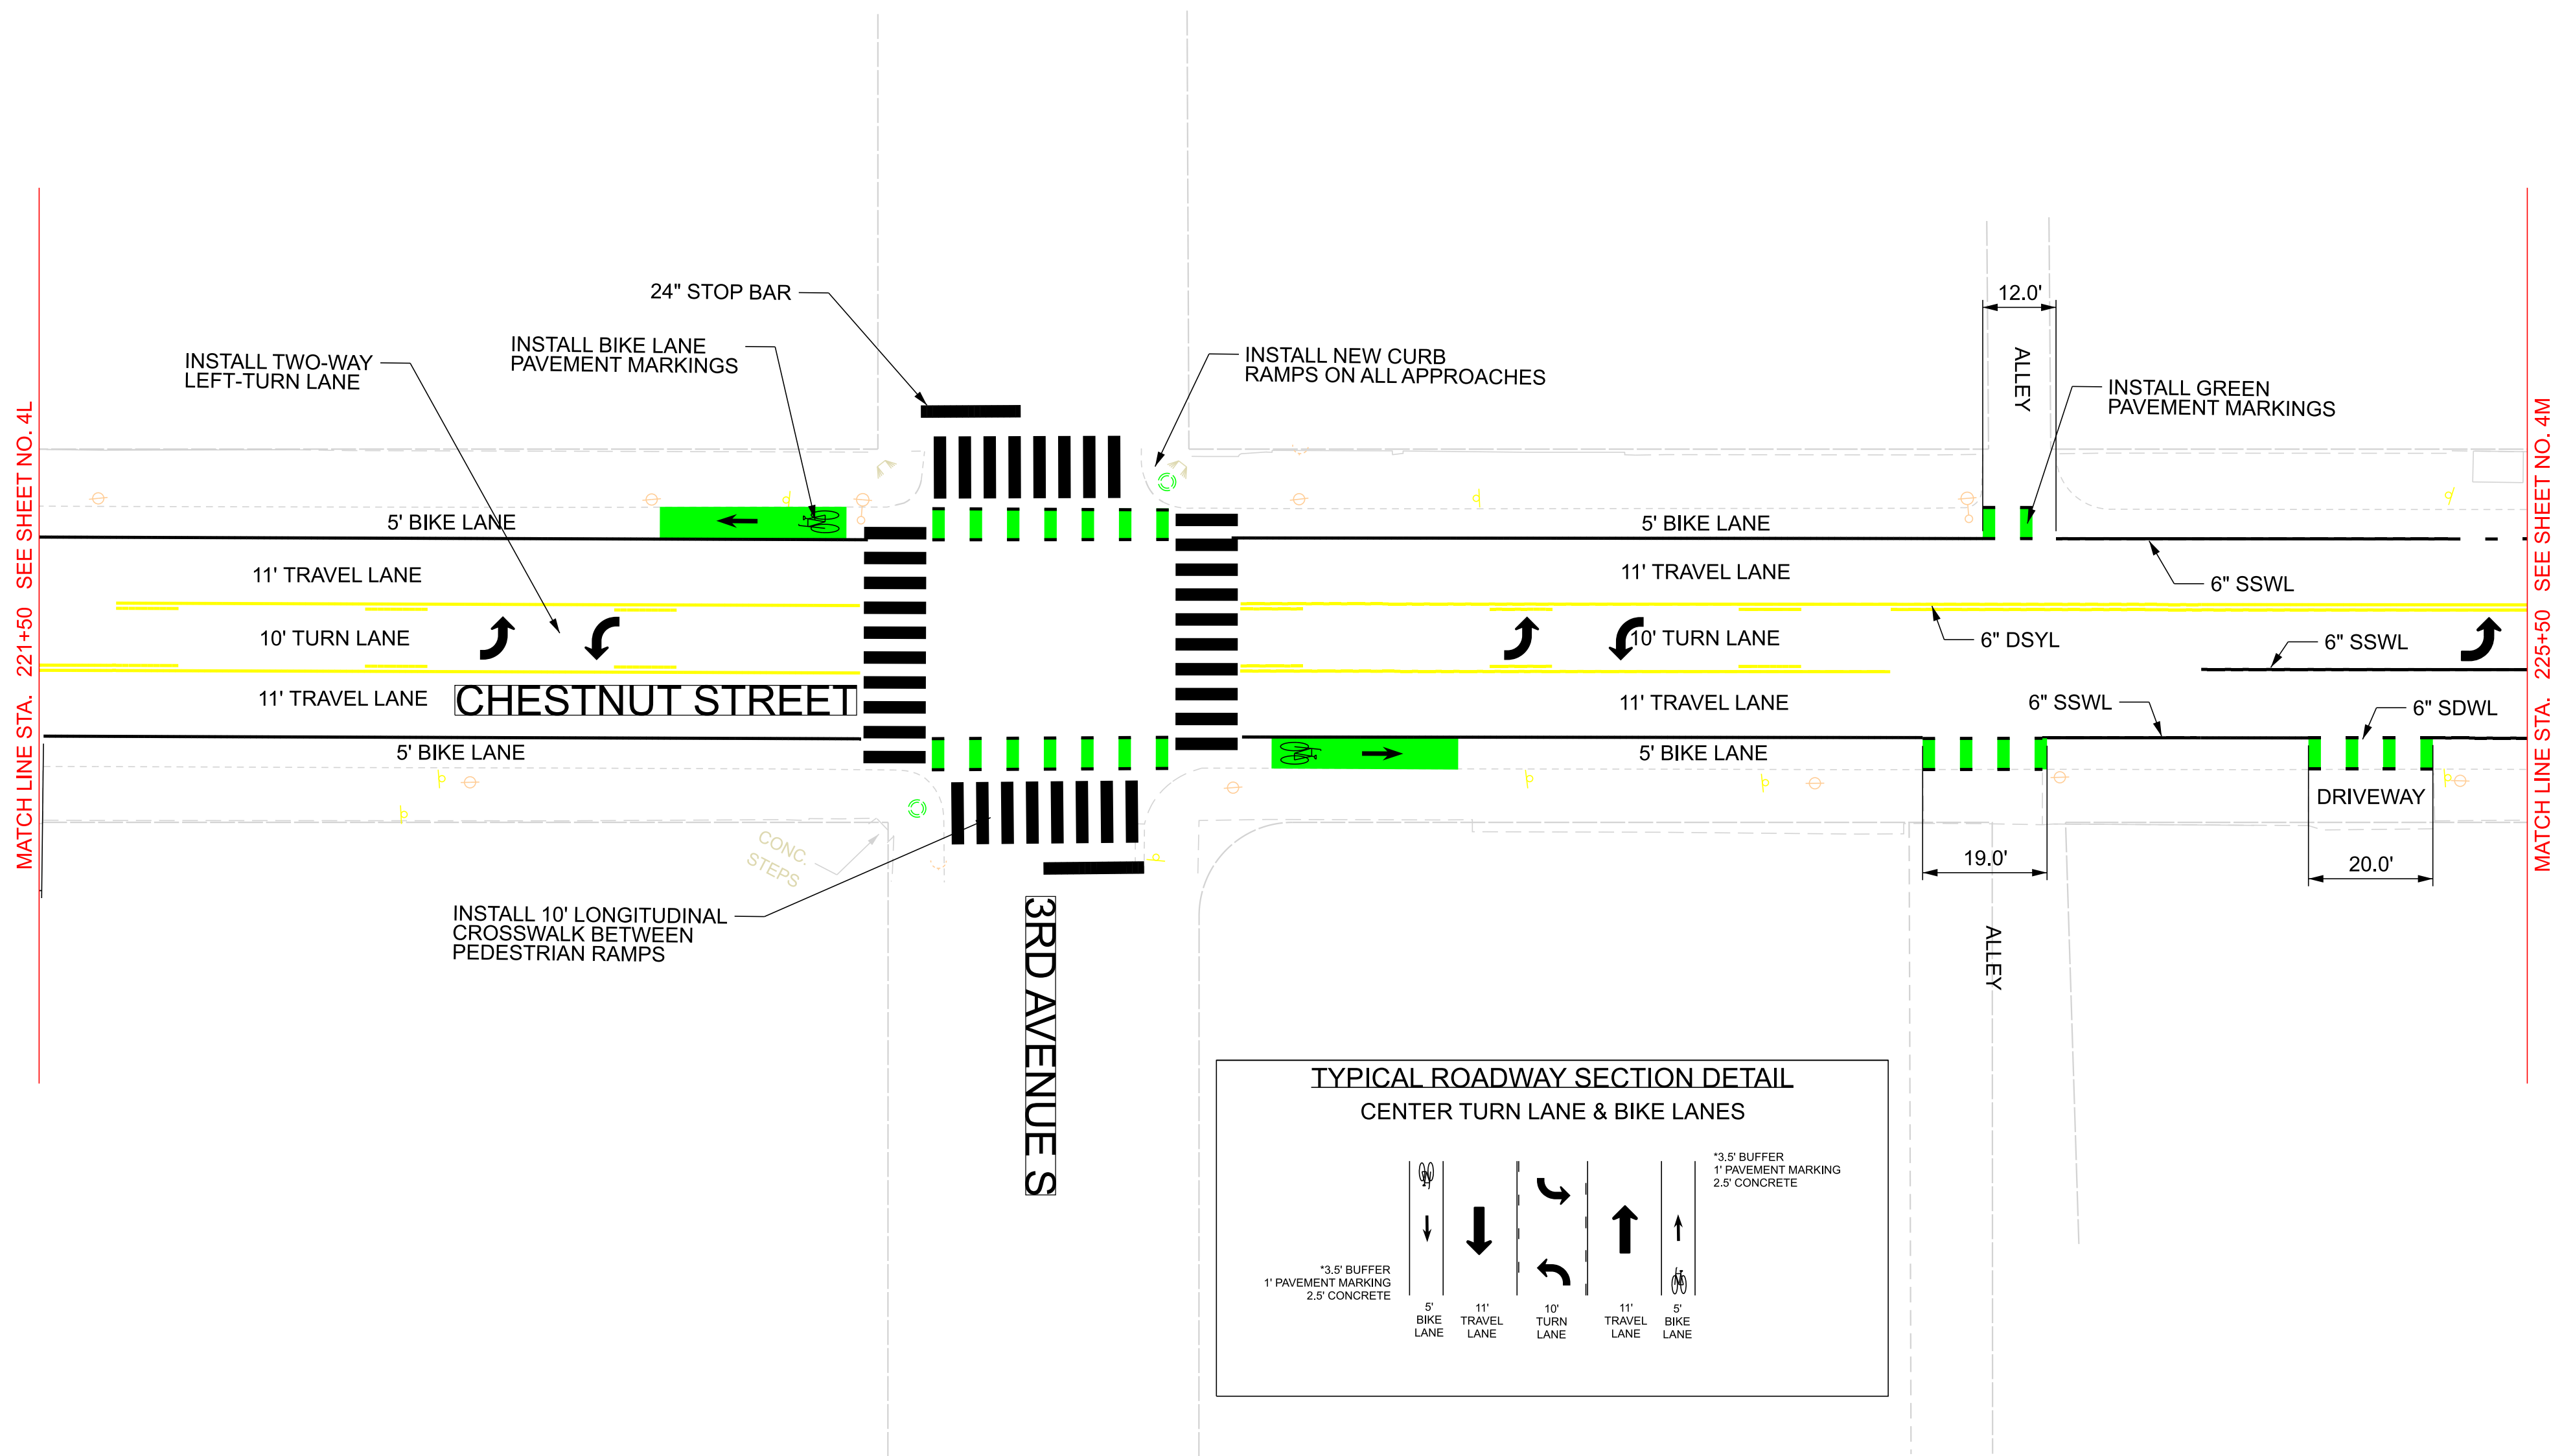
MATCH LINE STA. 221+50 SEE SHEET NO. 4L

24" STOP BAR

INSTALL TWO-WAY LEFT-TURN LANE

INSTALL BIKE LANE PAVEMENT MARKINGS

INSTALL NEW CURB RAMPS ON ALL APPROACHES

12.0'

ALLEY

INSTALL GREEN PAVEMENT MARKINGS

MATCH LINE STA. 225+50 SEE SHEET NO. 4M

5' BIKE LANE

11' TRAVEL LANE

10' TURN LANE

11' TRAVEL LANE

CHESTNUT STREET

5' BIKE LANE

5' BIKE LANE

11' TRAVEL LANE

6" SSWL

10' TURN LANE

6" DSYL

6" SSWL

11' TRAVEL LANE

6" SSWL

6" SDWL

5' BIKE LANE

DRIVEWAY

19.0'

20.0'

CONC. STEPS

INSTALL 10' LONGITUDINAL CROSSWALK BETWEEN PEDESTRIAN RAMPS

3RD AVENUE S

ALLEY

TYPICAL ROADWAY SECTION DETAIL

CENTER TURN LANE & BIKE LANES

*3.5' BUFFER
1' PAVEMENT MARKING
2.5' CONCRETE

*3.5' BUFFER
1' PAVEMENT MARKING
2.5' CONCRETE

5' BIKE LANE

11' TRAVEL LANE

10' TURN LANE

11' TRAVEL LANE

5' BIKE LANE